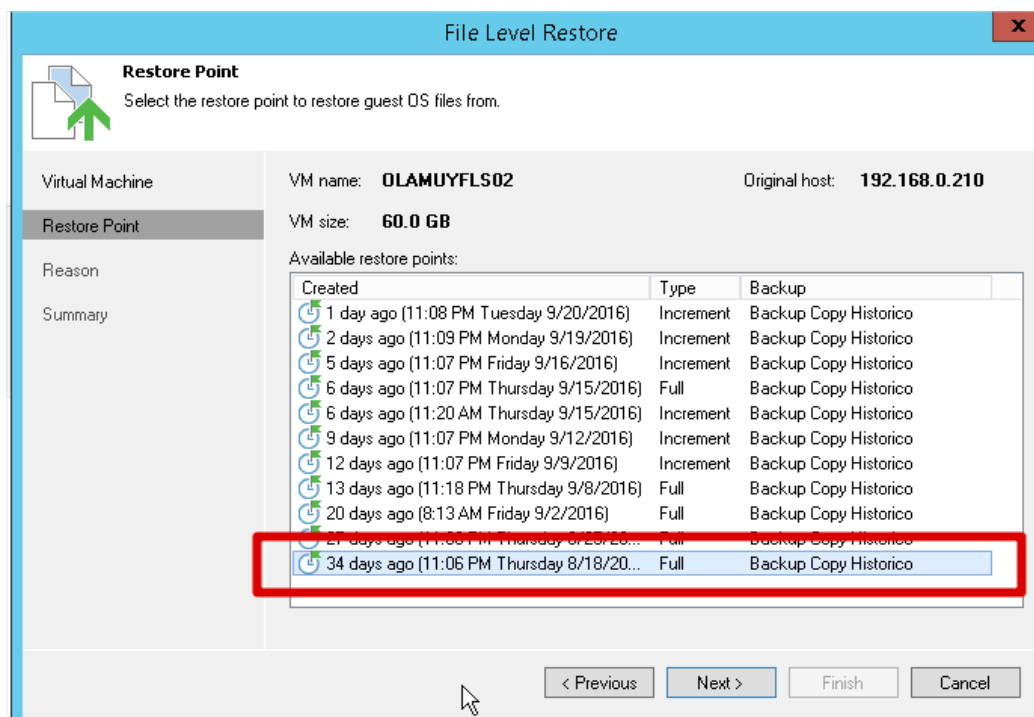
File Level Restore

x

Restore Point
Select the restore point to restore guest OS files from.

Virtual Machine
Restore Point
Reason
Summary

VM name: OLAMUYFLS02
Original host: 192.168.0.210
VM size: 60.0 GB

Available restore points:

| Created | Type | Backup |
|---|---|---|
| 1 day ago (11:08 PM Tuesday 9/20/2016) | Increment | Backup Copy Historico |
| 2 days ago (11:09 PM Monday 9/19/2016) | Increment | Backup Copy Historico |
| 5 days ago (11:07 PM Friday 9/16/2016) | Increment | Backup Copy Historico |
| 6 days ago (11:07 PM Thursday 9/15/2016) | Full | Backup Copy Historico |
| 6 days ago (11:20 AM Thursday 9/15/2016) | Increment | Backup Copy Historico |
| 9 days ago (11:07 PM Monday 9/12/2016) | Increment | Backup Copy Historico |
| 12 days ago (11:07 PM Friday 9/9/2016) | Increment | Backup Copy Historico |
| 13 days ago (11:18 PM Thursday 9/8/2016) | Full | Backup Copy Historico |
| 20 days ago (8:13 AM Friday 9/2/2016) | Full | Backup Copy Historico |
| 27 days ago (11:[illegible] PM Thursday 8/25/20... | Full | Backup Copy Historico |
| 34 days ago (11:06 PM Thursday 8/18/20... | Full | Backup Copy Historico |

< Previous   Next >   Finish   Cancel